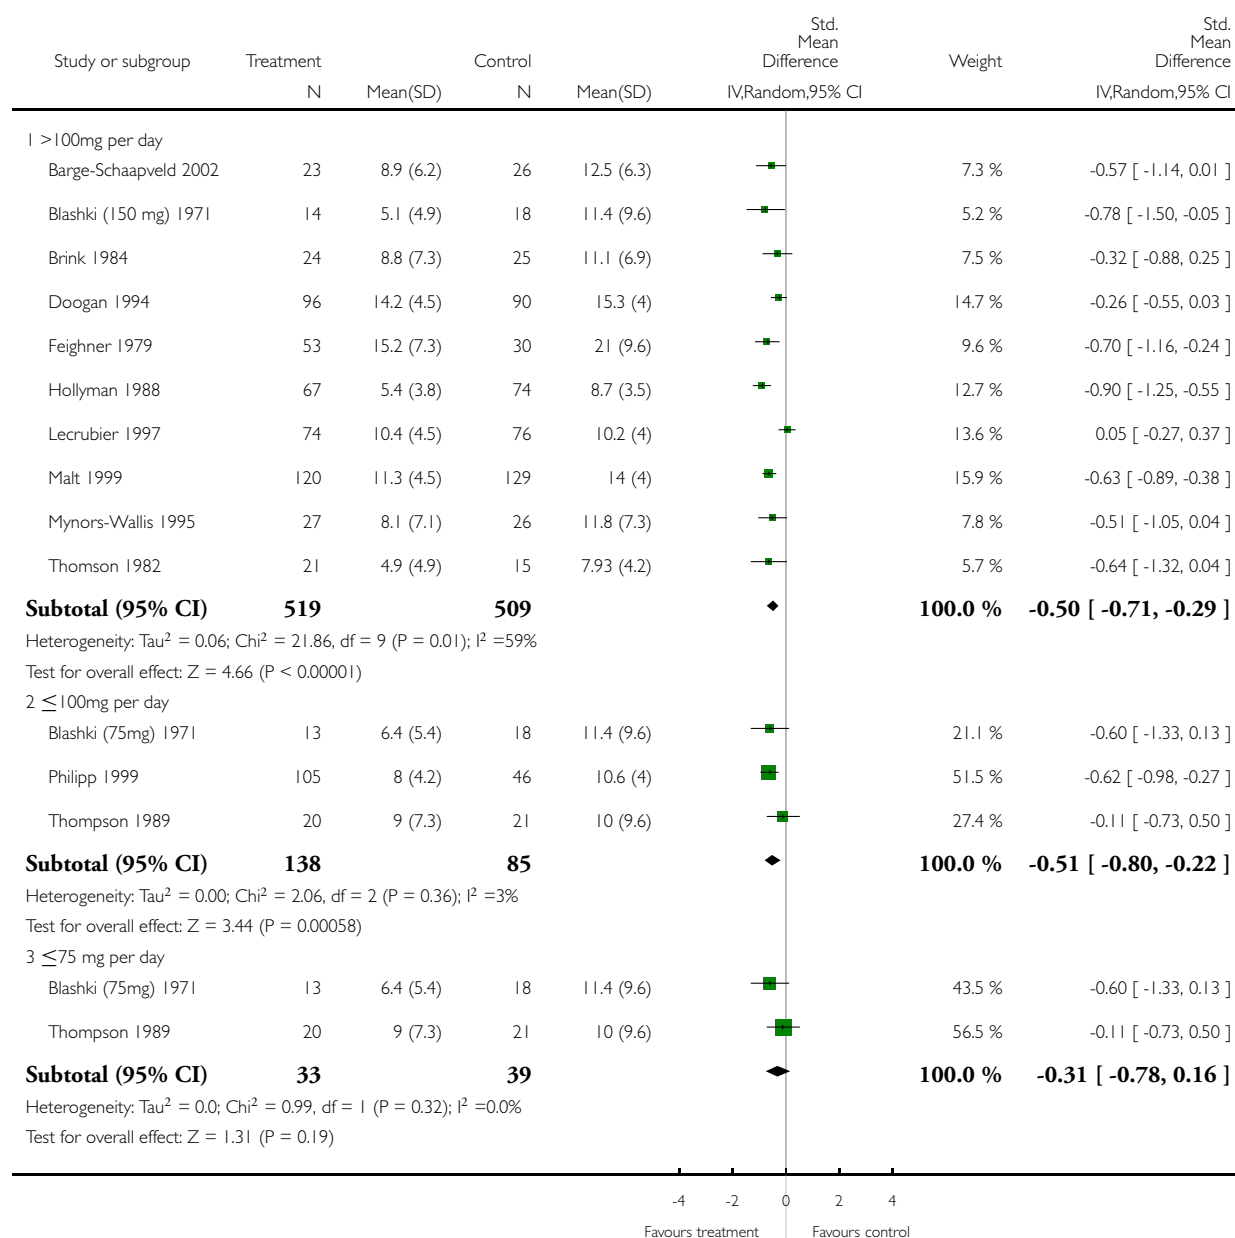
| Study or subgroup | Treatment N | Mean(SD) | Control N | Mean(SD) | Std. Mean Difference IV,Random,95% CI | Weight | Std. Mean Difference IV,Random,95% CI |
|---|---|---|---|---|---|---|---|
| 1 >100mg per day | | | | | | | |
| Barge-Schaapveld 2002 | 23 | 8.9 (6.2) | 26 | 12.5 (6.3) | | 7.3 % | -0.57 [ -1.14, 0.01 ] |
| Blashki (150 mg) 1971 | 14 | 5.1 (4.9) | 18 | 11.4 (9.6) | | 5.2 % | -0.78 [ -1.50, -0.05 ] |
| Brink 1984 | 24 | 8.8 (7.3) | 25 | 11.1 (6.9) | | 7.5 % | -0.32 [ -0.88, 0.25 ] |
| Doogan 1994 | 96 | 14.2 (4.5) | 90 | 15.3 (4) | | 14.7 % | -0.26 [ -0.55, 0.03 ] |
| Feighner 1979 | 53 | 15.2 (7.3) | 30 | 21 (9.6) | | 9.6 % | -0.70 [ -1.16, -0.24 ] |
| Hollyman 1988 | 67 | 5.4 (3.8) | 74 | 8.7 (3.5) | | 12.7 % | -0.90 [ -1.25, -0.55 ] |
| Lecrubier 1997 | 74 | 10.4 (4.5) | 76 | 10.2 (4) | | 13.6 % | 0.05 [ -0.27, 0.37 ] |
| Malt 1999 | 120 | 11.3 (4.5) | 129 | 14 (4) | | 15.9 % | -0.63 [ -0.89, -0.38 ] |
| Mynors-Wallis 1995 | 27 | 8.1 (7.1) | 26 | 11.8 (7.3) | | 7.8 % | -0.51 [ -1.05, 0.04 ] |
| Thomson 1982 | 21 | 4.9 (4.9) | 15 | 7.93 (4.2) | | 5.7 % | -0.64 [ -1.32, 0.04 ] |
| **Subtotal (95% CI)** | **519** | | **509** | | | **100.0 %** | **-0.50 [ -0.71, -0.29 ]** |
| Heterogeneity: Tau$^2$ = 0.06; Chi$^2$ = 21.86, df = 9 (P = 0.01); I$^2$ =59% | | | | | | | |
| Test for overall effect: Z = 4.66 (P < 0.00001) | | | | | | | |
| 2 $\leq$100mg per day | | | | | | | |
| Blashki (75mg) 1971 | 13 | 6.4 (5.4) | 18 | 11.4 (9.6) | | 21.1 % | -0.60 [ -1.33, 0.13 ] |
| Philipp 1999 | 105 | 8 (4.2) | 46 | 10.6 (4) | | 51.5 % | -0.62 [ -0.98, -0.27 ] |
| Thompson 1989 | 20 | 9 (7.3) | 21 | 10 (9.6) | | 27.4 % | -0.11 [ -0.73, 0.50 ] |
| **Subtotal (95% CI)** | **138** | | **85** | | | **100.0 %** | **-0.51 [ -0.80, -0.22 ]** |
| Heterogeneity: Tau$^2$ = 0.00; Chi$^2$ = 2.06, df = 2 (P = 0.36); I$^2$ =3% | | | | | | | |
| Test for overall effect: Z = 3.44 (P = 0.00058) | | | | | | | |
| 3 $\leq$75 mg per day | | | | | | | |
| Blashki (75mg) 1971 | 13 | 6.4 (5.4) | 18 | 11.4 (9.6) | | 43.5 % | -0.60 [ -1.33, 0.13 ] |
| Thompson 1989 | 20 | 9 (7.3) | 21 | 10 (9.6) | | 56.5 % | -0.11 [ -0.73, 0.50 ] |
| **Subtotal (95% CI)** | **33** | | **39** | | | **100.0 %** | **-0.31 [ -0.78, 0.16 ]** |
| Heterogeneity: Tau$^2$ = 0.0; Chi$^2$ = 0.99, df = 1 (P = 0.32); I$^2$ =0.0% | | | | | | | |
| Test for overall effect: Z = 1.31 (P = 0.19) | | | | | | | |

-4 -2 0 2 4

Favours treatment Favours control